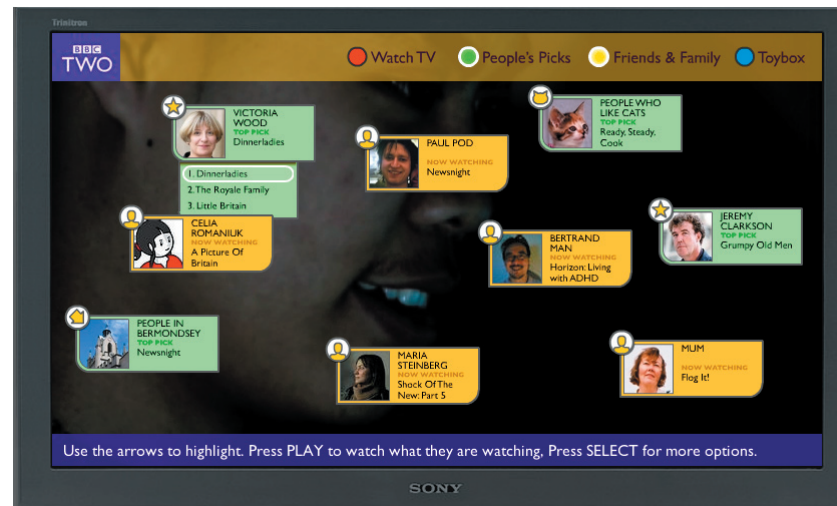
Trinitron

BBC TWO

Watch TV People's Picks Friends & Family Toybox

VICTORIA WOOD
TOP PICK
Dinnerladies

1. Dinnerladies
2. The Royale Family
3. Little Britain

PAUL POD
NOW WATCHING
Newsnight

PEOPLE WHO LIKE CATS
TOP PICK
Ready, Steady, Cook

CELIA ROMANIUK
NOW WATCHING
A Picture Of Britain

BERTRAND MAN
NOW WATCHING
Horizon: Living with ADHD

JEREMY CLARKSON
TOP PICK
Grumpy Old Men

PEOPLE IN BERMONDSEY
TOP PICK
Newsnight

MARIA STEINBERG
NOW WATCHING
Shock Of The New: Part 5

MUM
NOW WATCHING
Flog It!

Use the arrows to highlight. Press PLAY to watch what they are watching, Press SELECT for more options.

SONY